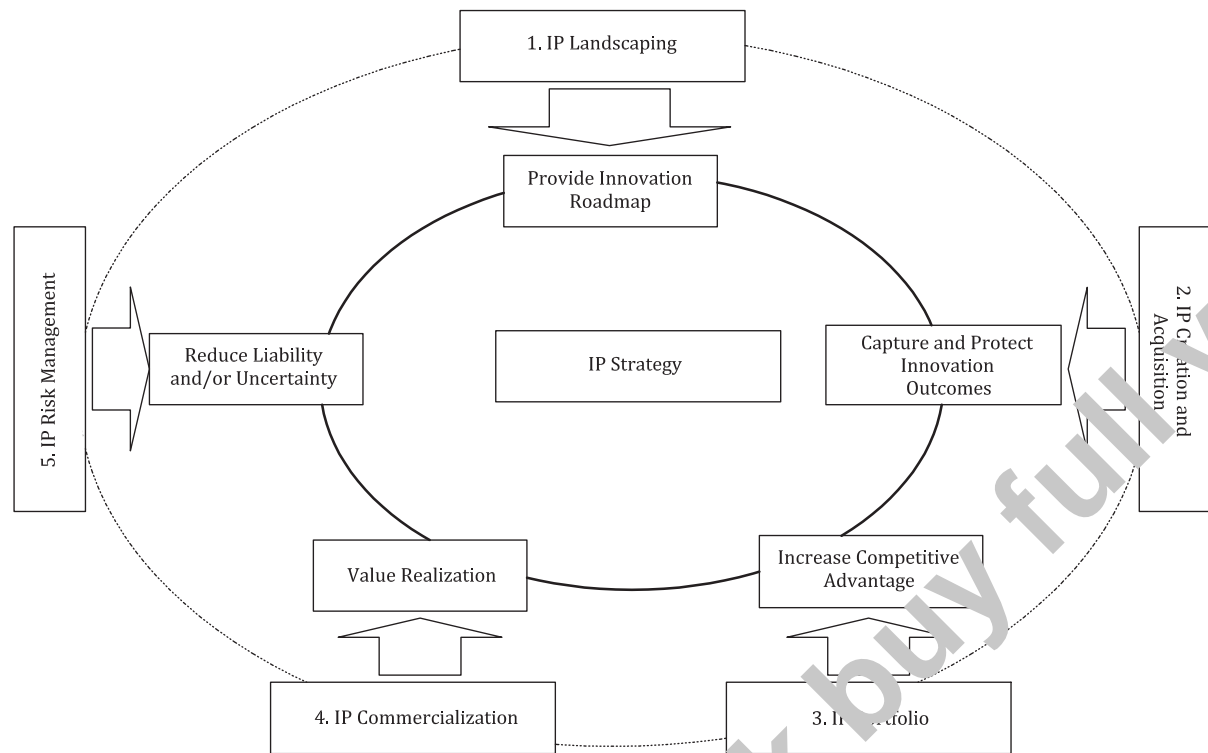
1. IP Landscaping

Provide Innovation Roadmap

5. IP Risk Management

Reduce Liability and/or Uncertainty

IP Strategy

Capture and Protect Innovation Outcomes

2. IP C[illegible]ation and Acquisition

Value Realization

Increase Competitive Advantage

4. IP Commercialization

3. I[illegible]tfolio

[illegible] buy full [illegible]